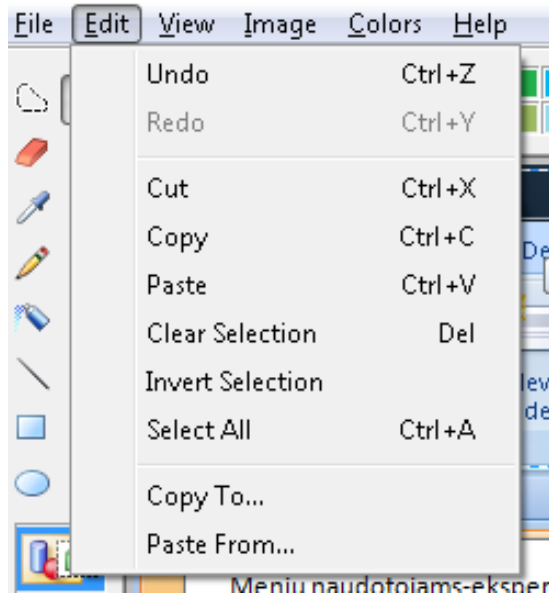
File Edit View Image Colors Help

Undo Ctrl+Z
Redo Ctrl+Y

Cut Ctrl+X
Copy Ctrl+C
Paste Ctrl+V
Clear Selection Del
Invert Selection
Select All Ctrl+A

Copy To...
Paste From...

De
lev
de

Meniu naudotojams-eksper